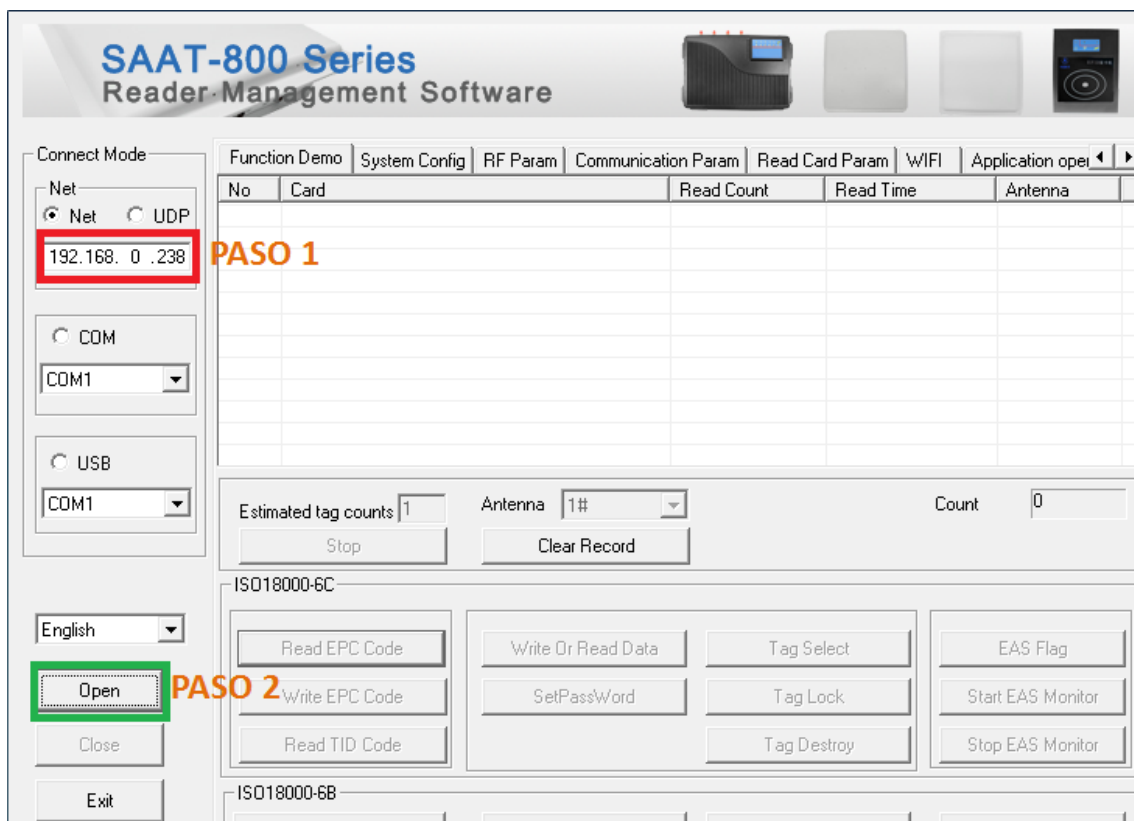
SAAT-800 Series
Reader Management Software

Connect Mode
Net
Net UDP
192.168. 0 .238
PASO 1
COM
COM1
USB
COM1
English
Open
PASO 2
Close
Exit

Function Demo | System Config | RF Param | Communication Param | Read Card Param | WIFI | Application ope

| No | Card | Read Count | Read Time | Antenna |
|---|---|---|---|---|

Estimated tag counts 1
Antenna 1#
Count 0
Stop
Clear Record

ISO18000-6C
Read EPC Code
Write EPC Code
Read TID Code
Write Or Read Data
SetPassWord
Tag Select
Tag Lock
Tag Destroy
EAS Flag
Start EAS Monitor
Stop EAS Monitor

ISO18000-6B